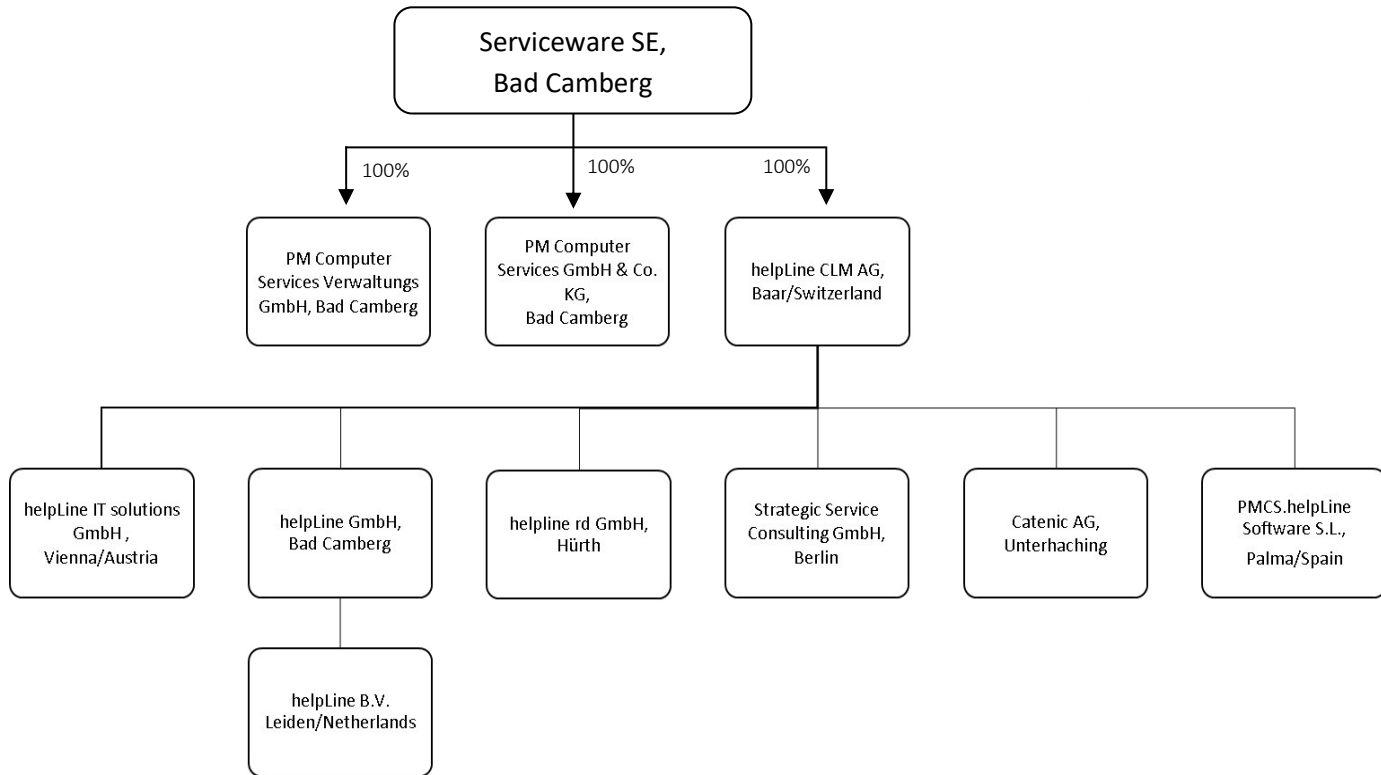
Serviceware SE,
Bad Camberg

100%

100%

100%

PM Computer Services Verwaltungs GmbH, Bad Camberg

PM Computer Services GmbH & Co. KG,
Bad Camberg

helpLine CLM AG,
Baar/Switzerland

helpLine IT solutions GmbH ,
Vienna/Austria

helpLine GmbH,
Bad Camberg

helpline rd GmbH,
Hürth

Strategic Service Consulting GmbH,
Berlin

Catenic AG,
Unterhaching

PMCS.helpLine Software S.L.,
Palma/Spain

helpLine B.V.
Leiden/Netherlands